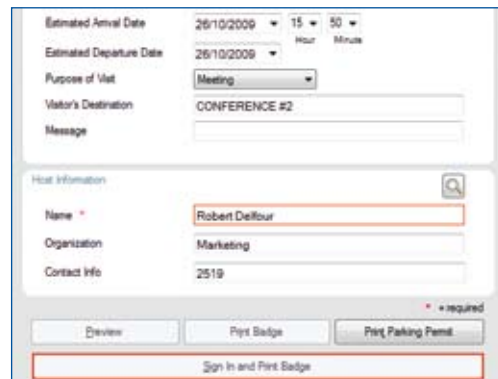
Estimated Arrival Date 26/10/2009 15 50
Hour Minute
Estimated Departure Date 26/10/2009
Purpose of Visit Meeting
Visitor's Destination CONFERENCE #2
Message

Host Information
Name * Robert Delfour
Organization Marketing
Contact Info 2519

* = required
Preview
Print Badge
Print Parking Permit
Sign In and Print Badge